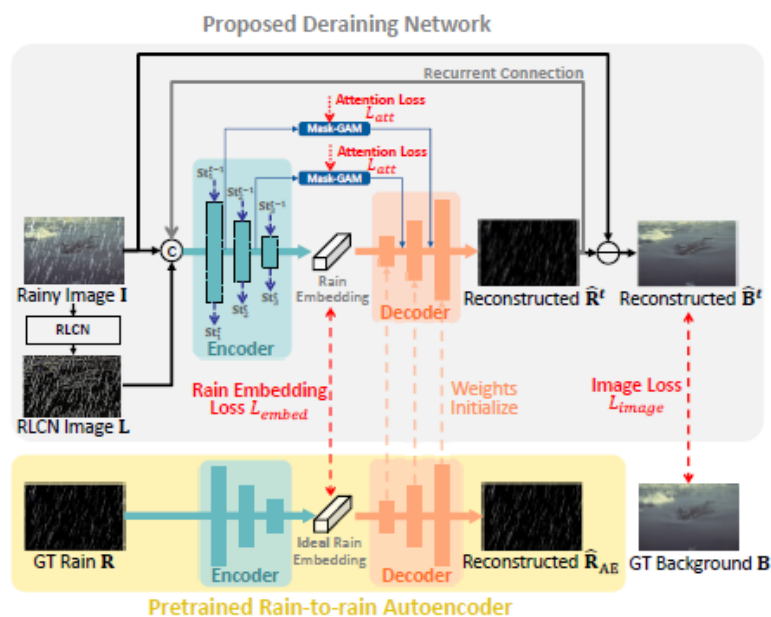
Proposed Deraining Network

Recurrent Connection

Attention Loss $L_{att}$

Mask-GAM

Attention Loss $L_{att}$

Mask-GAM

$St_1^{t-1}$

$St_2^{t-1}$

$St_3^{t-1}$

$St_1^t$

$St_2^t$

$St_3^t$

C

Rainy Image $\mathbf{I}$

RLCN

RLCN Image $\mathbf{L}$

Encoder

Rain Embedding

Decoder

Reconstructed $\widehat{\mathbf{R}}^t$

Reconstructed $\widehat{\mathbf{B}}^t$

Rain Embedding Loss $L_{embed}$

Weights Initialize

Image Loss $L_{image}$

GT Rain $\mathbf{R}$

Encoder

Ideal Rain Embedding

Decoder

Reconstructed $\widehat{\mathbf{R}}_{AE}$

GT Background $\mathbf{B}$

Pretrained Rain-to-rain Autoencoder